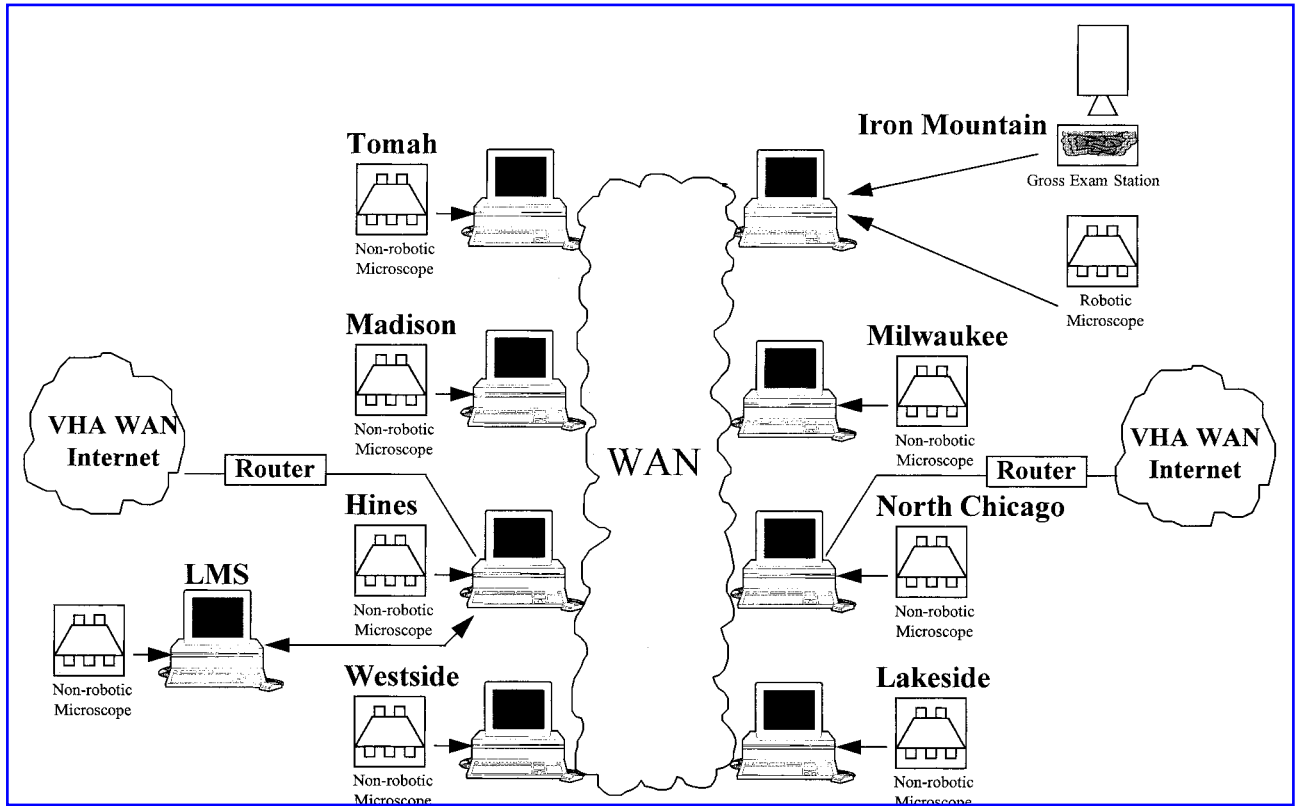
Iron Mountain

Gross Exam Station

Tomah

Non-robotic Microscope

Robotic Microscope

Madison

Non-robotic Microscope

Milwaukee

Non-robotic Microscope

VHA WAN Internet

Router

WAN

Router

VHA WAN Internet

Hines

Non-robotic Microscope

North Chicago

Non-robotic Microscope

LMS

Non-robotic Microscope

Westside

Non-robotic Microscope

Lakeside

Non-robotic Microscope